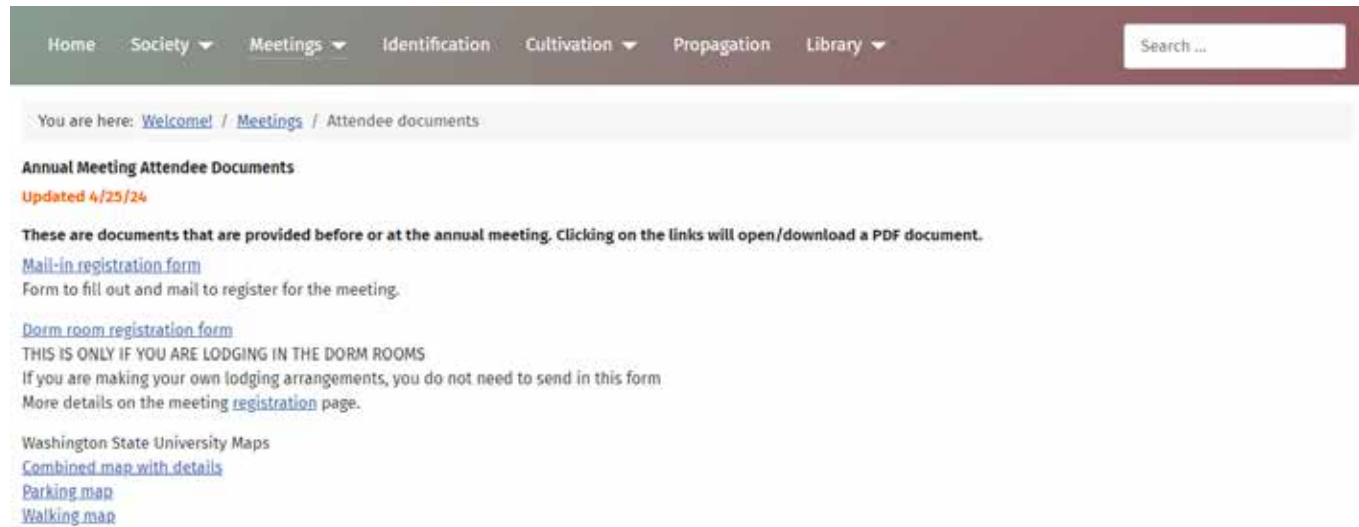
Home Society ▾ Meetings ▾ Identification Cultivation ▾ Propagation Library ▾

Search ...

You are here: Welcome! / Meetings / Attendee documents

Annual Meeting Attendee Documents

Updated 4/25/24

These are documents that are provided before or at the annual meeting. Clicking on the links will open/download a PDF document.

Mail-in registration form
Form to fill out and mail to register for the meeting.

Dorm room registration form
THIS IS ONLY IF YOU ARE LODGING IN THE DORM ROOMS
If you are making your own lodging arrangements, you do not need to send in this form
More details on the meeting registration page.

Washington State University Maps
Combined map with details
Parking map
Walking map